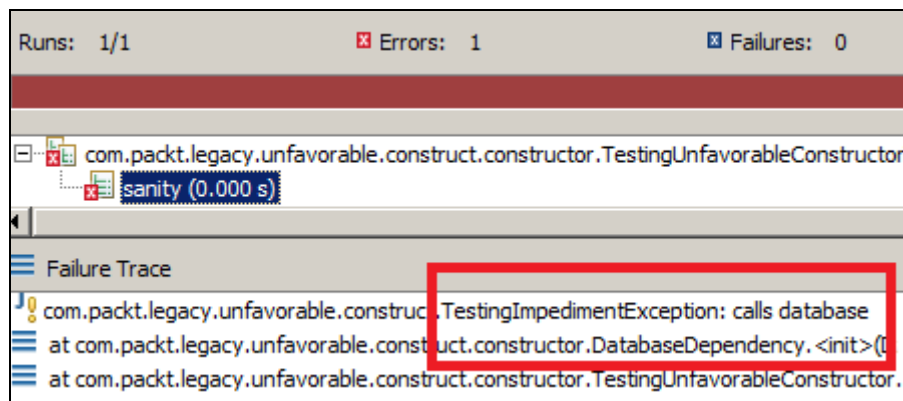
Runs: 1/1

Errors: 1

Failures: 0

com.packt.legacy.unfavorable.construct.constructor.TestingUnfavorableConstructor

sanity (0.000 s)

Failure Trace

com.packt.legacy.unfavorable.construct.TestingImpedimentException: calls database

at com.packt.legacy.unfavorable.construct.constructor.DatabaseDependency.<init>(D

at com.packt.legacy.unfavorable.construct.constructor.TestingUnfavorableConstructor.